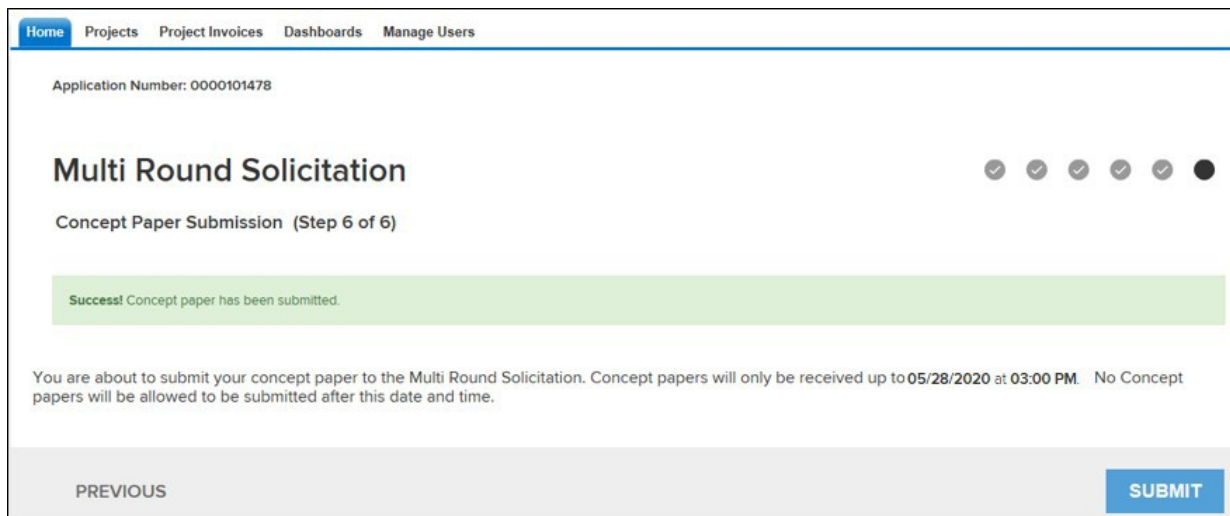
Home Projects Project Invoices Dashboards Manage Users

Application Number: 0000101478

Multi Round Solicitation

Concept Paper Submission (Step 6 of 6)

Success! Concept paper has been submitted.

You are about to submit your concept paper to the Multi Round Solicitation. Concept papers will only be received up to 05/28/2020 at 03:00 PM. No Concept papers will be allowed to be submitted after this date and time.

PREVIOUS

SUBMIT